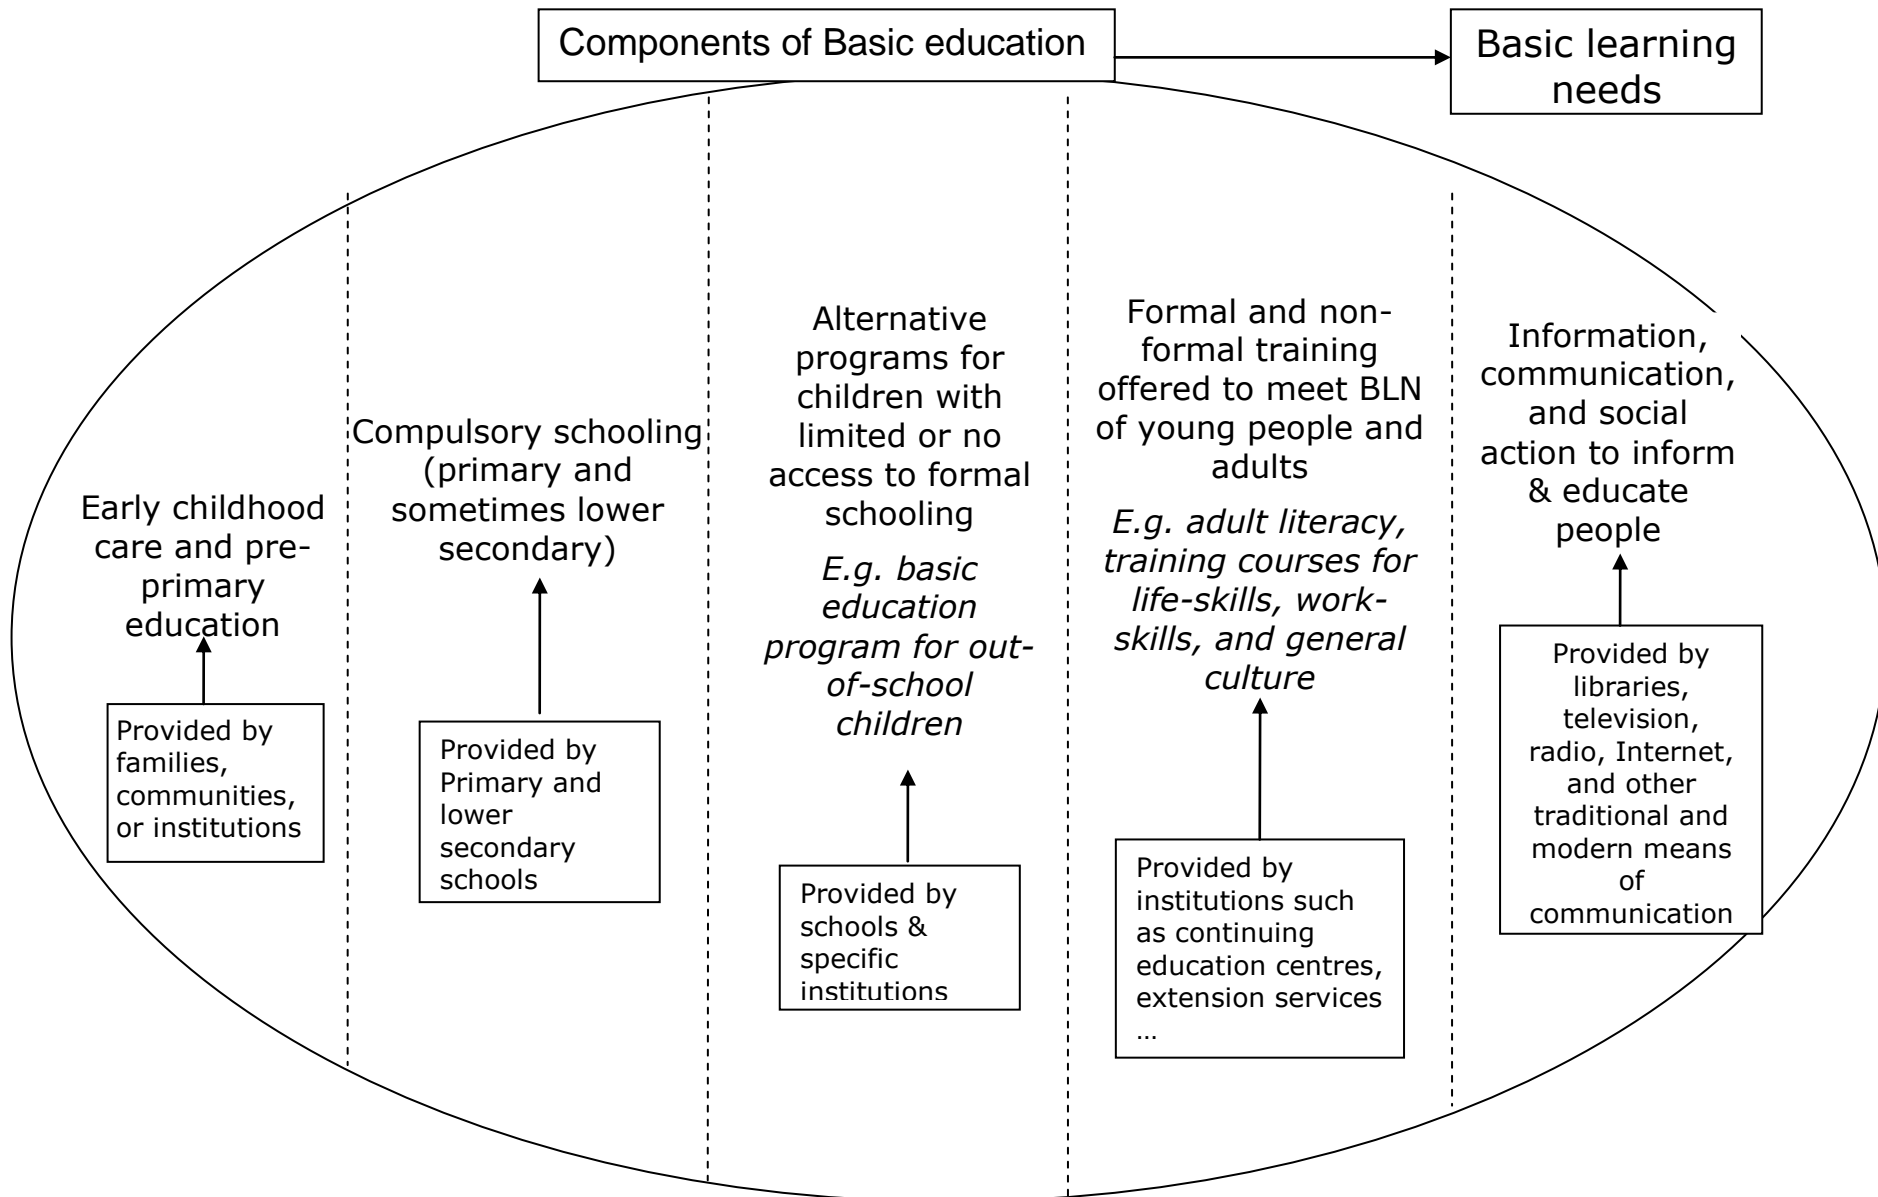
Components of Basic education

Basic learning needs

Early childhood care and pre-primary education

Provided by families, communities, or institutions

Compulsory schooling (primary and sometimes lower secondary)

Provided by Primary and lower secondary schools

Alternative programs for children with limited or no access to formal schooling

*E.g. basic education program for out-of-school children*

Provided by schools & specific institutions

Formal and non-formal training offered to meet BLN of young people and adults

*E.g. adult literacy, training courses for life-skills, work-skills, and general culture*

Provided by institutions such as continuing education centres, extension services …

Information, communication, and social action to inform & educate people

Provided by libraries, television, radio, Internet, and other traditional and modern means of communication